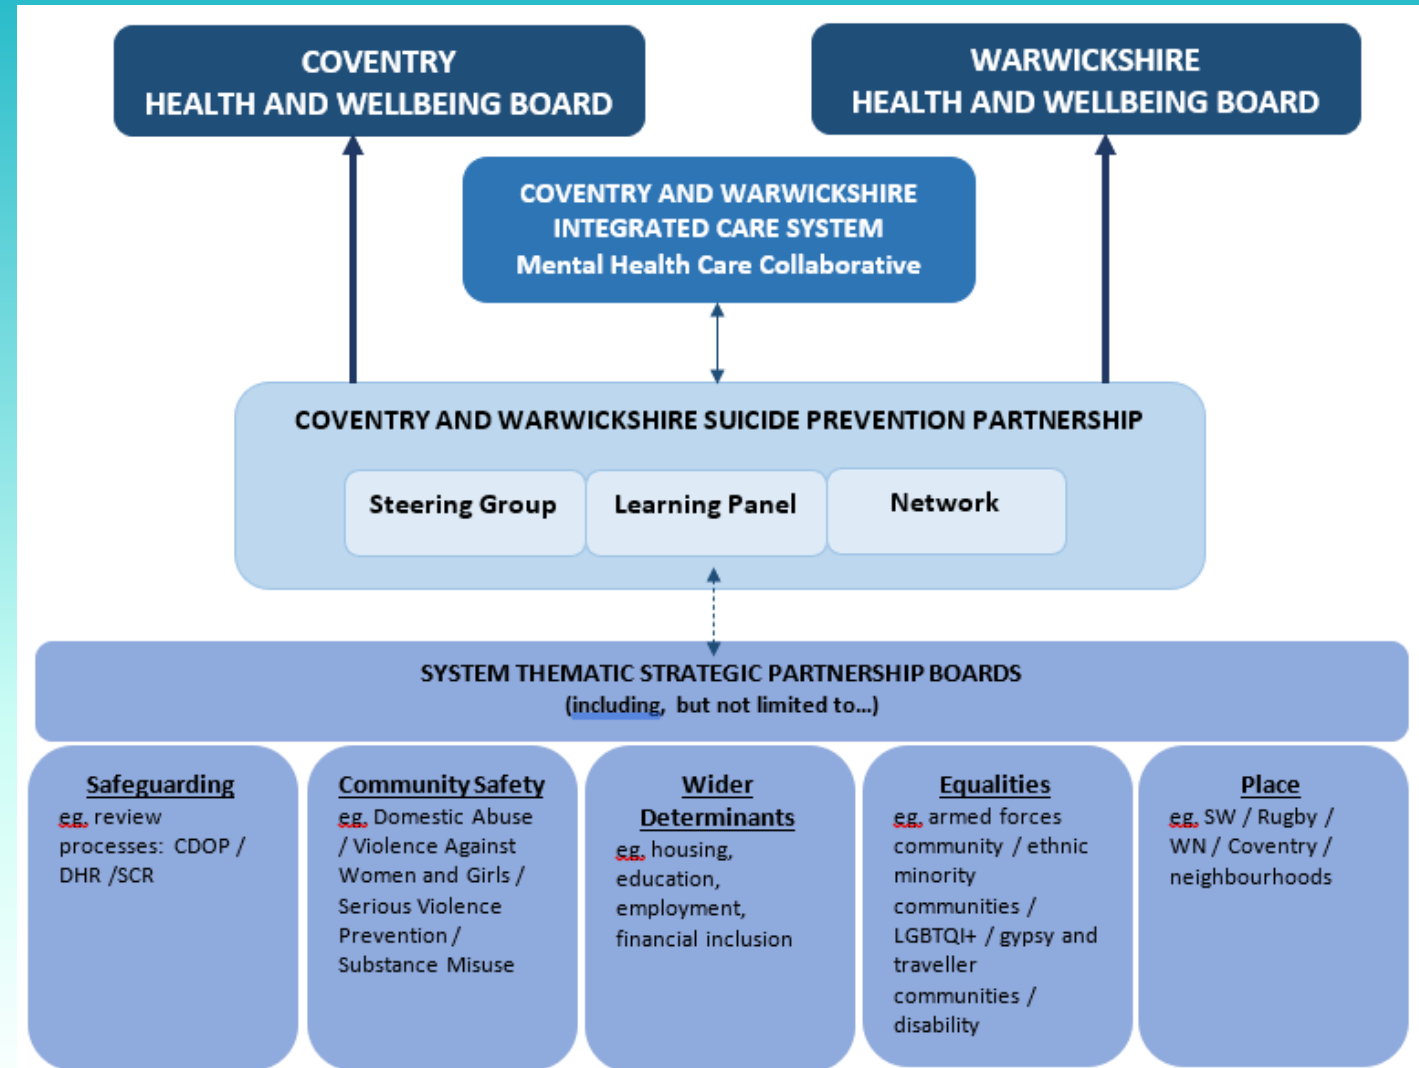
COVENTRY
HEALTH AND WELLBEING BOARD

WARWICKSHIRE
HEALTH AND WELLBEING BOARD

COVENTRY AND WARWICKSHIRE
INTEGRATED CARE SYSTEM
Mental Health Care Collaborative

COVENTRY AND WARWICKSHIRE SUICIDE PREVENTION PARTNERSHIP

Steering Group

Learning Panel

Network

SYSTEM THEMATIC STRATEGIC PARTNERSHIP BOARDS
(including, but not limited to...)

Safeguarding
eg. review processes: CDOP / DHR /SCR

Community Safety
eg. Domestic Abuse / Violence Against Women and Girls / Serious Violence Prevention / Substance Misuse

Wider Determinants
eg. housing, education, employment, financial inclusion

Equalities
eg. armed forces community / ethnic minority communities / LGBTQI+ / gypsy and traveller communities / disability

Place
eg. SW / Rugby / WN / Coventry / neighbourhoods